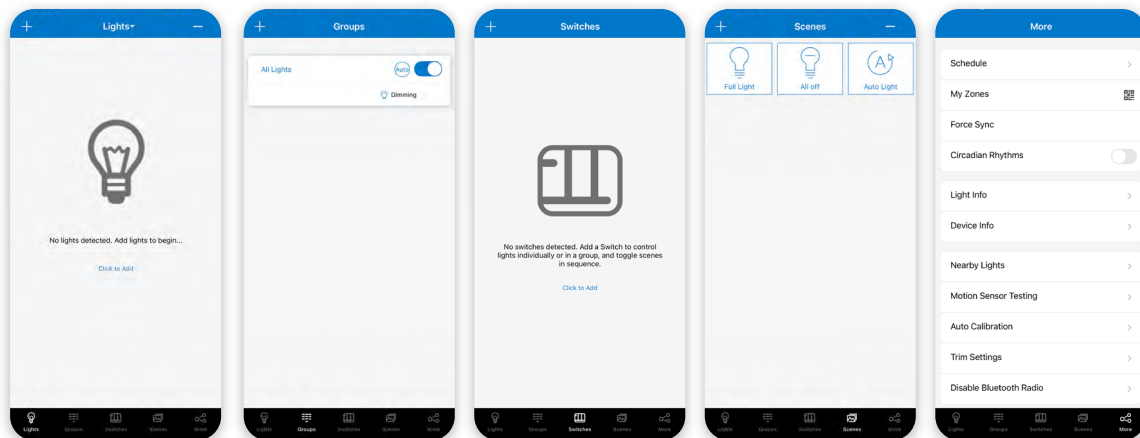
+ Lights −

No lights detected. Add lights to begin...

Click to Add

Lights Groups Switches Scenes More

+ Groups

All Lights Auto

Dimming

Lights Groups Switches Scenes More

+ Switches

No switches detected. Add a Switch to control lights individually or in a group, and toggle scenes in sequence.

Click to Add

Lights Groups Switches Scenes More

+ Scenes −

Full Light

All off

Auto Light

Lights Groups Switches Scenes More

More

Schedule

My Zones

Force Sync

Circadian Rhythms

Light Info

Device Info

Nearby Lights

Motion Sensor Testing

Auto Calibration

Trim Settings

Disable Bluetooth Radio

Lights Groups Switches Scenes More